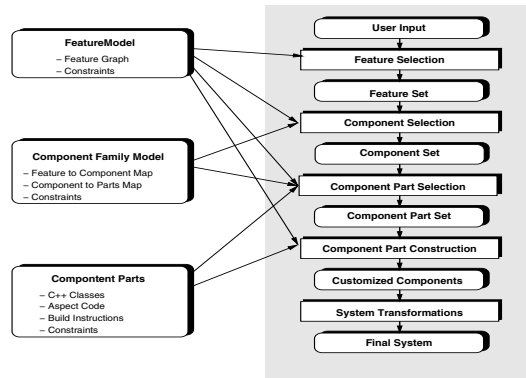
FeatureModel
– Feature Graph
– Constraints

Component Family Model
– Feature to Component Map
– Component to Parts Map
– Constraints

Compontent Parts
– C++ Classes
– Aspect Code
– Build Instructions
– Constraints

User Input
Feature Selection
Feature Set
Component Selection
Component Set
Component Part Selection
Component Part Set
Component Part Construction
Customized Components
System Transformations
Final System